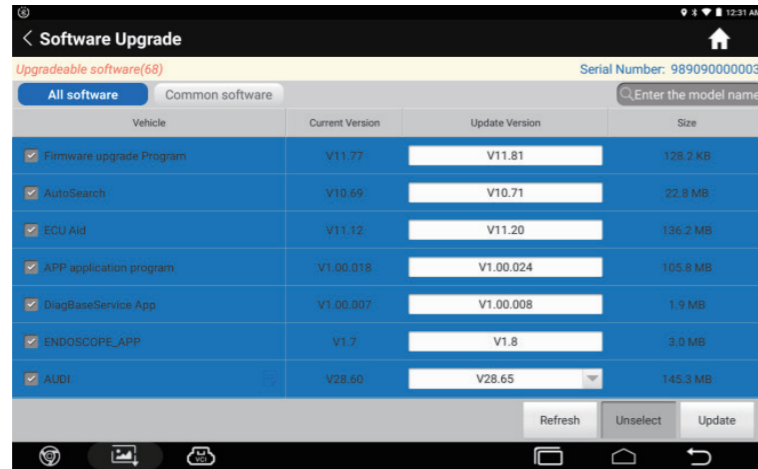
12:31 AM

Software Upgrade

Upgradeable software(68)

Serial Number: 989090000003

All software

Common software

Enter the model name

| Vehicle | Current Version | Update Version | Size |
|---|---|---|---|
| Firmware upgrade Program | V11.77 | V11.81 | 128.2 KB |
| AutoSearch | V10.69 | V10.71 | 22.8 MB |
| ECU Aid | V11.12 | V11.20 | 136.2 MB |
| APP application program | V1.00.018 | V1.00.024 | 105.8 MB |
| DiagBaseService App | V1.00.007 | V1.00.008 | 1.9 MB |
| ENDOSCOPE_APP | V1.7 | V1.8 | 3.0 MB |
| AUDI | V28.60 | V28.65 | 145.3 MB |

Refresh

Unselect

Update

VCI